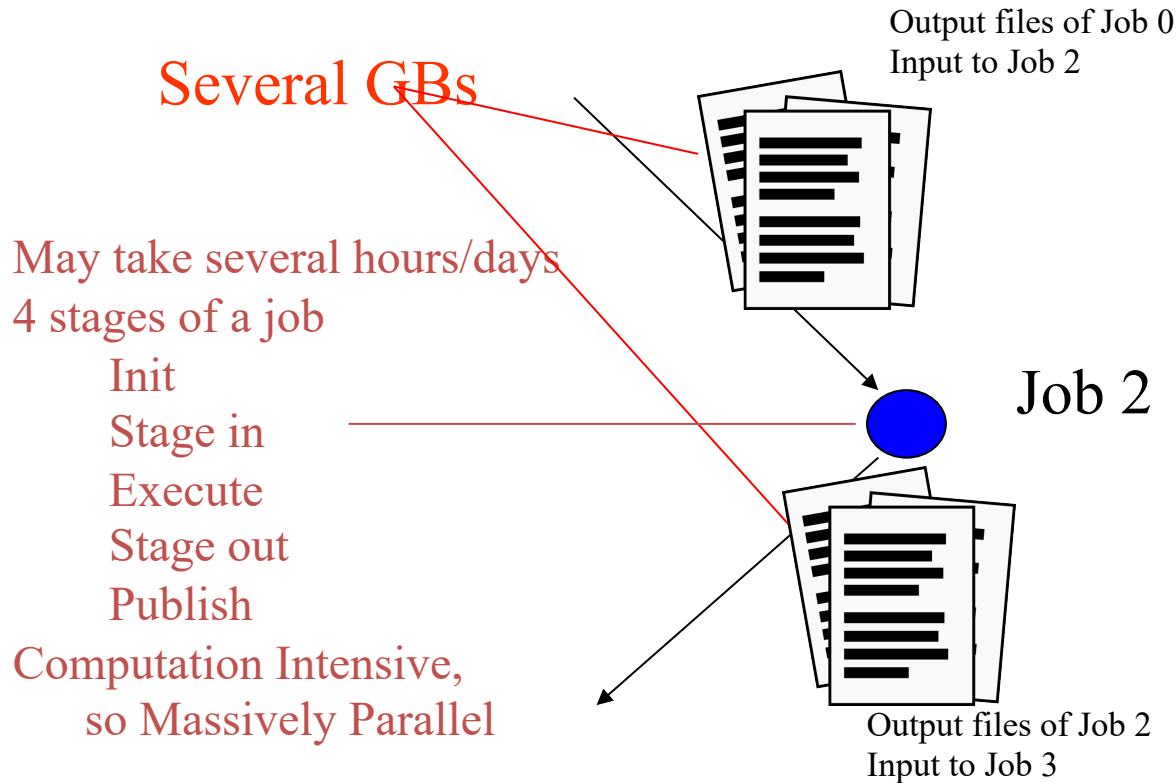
Output files of Job 0
Input to Job 2

Several GBs

May take several hours/days
4 stages of a job
Init
Stage in
Execute
Stage out
Publish
Computation Intensive,
so Massively Parallel

Job 2

Output files of Job 2
Input to Job 3